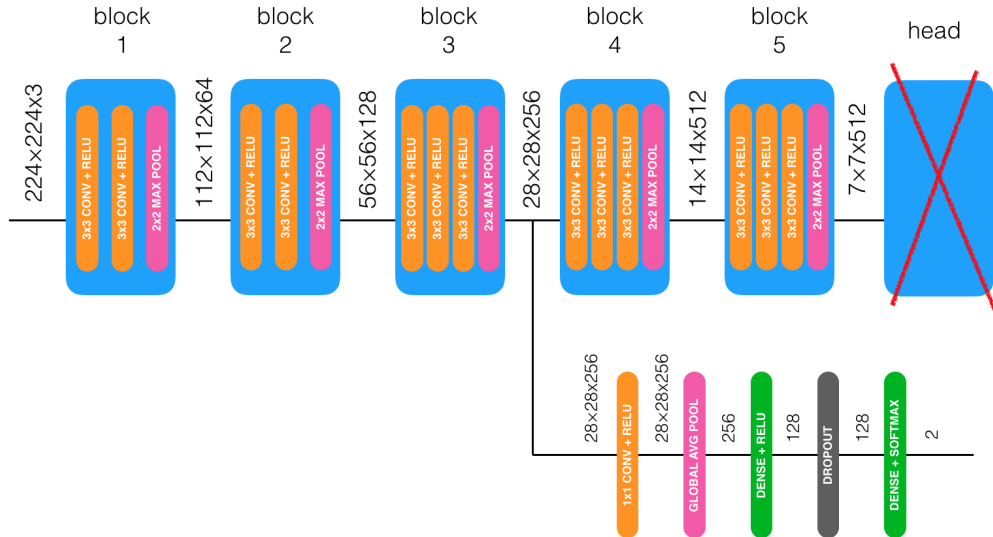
block 1

block 2

block 3

block 4

block 5

head

224×224x3

3x3 CONV + RELU
3x3 CONV + RELU
2x2 MAX POOL

112×112x64

3x3 CONV + RELU
3x3 CONV + RELU
2x2 MAX POOL

56×56x128

3x3 CONV + RELU
3x3 CONV + RELU
3x3 CONV + RELU
2x2 MAX POOL

28×28x256

3x3 CONV + RELU
3x3 CONV + RELU
3x3 CONV + RELU
2x2 MAX POOL

14×14x512

3x3 CONV + RELU
3x3 CONV + RELU
3x3 CONV + RELU
2x2 MAX POOL

7×7x512

28×28x256

1x1 CONV + RELU

28×28x256

GLOBAL AVG POOL

256

DENSE + RELU

128

DROPOUT

128

DENSE + SOFTMAX

2